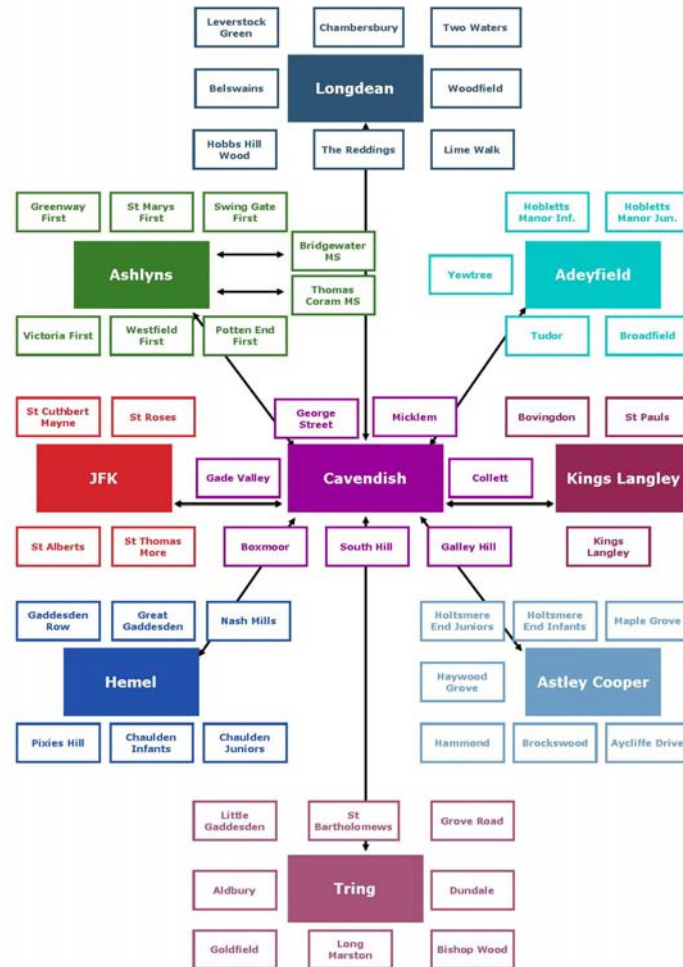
Leverstock Green
Chambersbury
Two Waters
Belswains
Longdean
Woodfield
Hobbs Hill Wood
The Reddings
Lime Walk

Greenway First
St Marys First
Swing Gate First
Ashlyns
Bridgewater MS
Thomas Coram MS
Victoria First
Westfield First
Potten End First

Hobletts Manor Inf.
Hobletts Manor Jun.
Yewtree
Adeyfield
Tudor
Broadfield

St Cuthbert Mayne
St Roses
George Street
Micklem
Bovingdon
St Pauls
JFK
Gade Valley
Cavendish
Collett
Kings Langley
St Alberts
St Thomas More
Boxmoor
South Hill
Galley Hill
Kings Langley

Gaddesden Row
Great Gaddesden
Nash Mills
Hemel
Pixies Hill
Chaulden Infants
Chaulden Juniors

Holtsmere End Juniors
Holtsmere End Infants
Maple Grove
Haywood Grove
Astley Cooper
Hammond
Brockswood
Aycliffe Drive

Little Gaddesden
St Bartholomews
Grove Road
Aldbury
Tring
Dundale
Goldfield
Long Marston
Bishop Wood